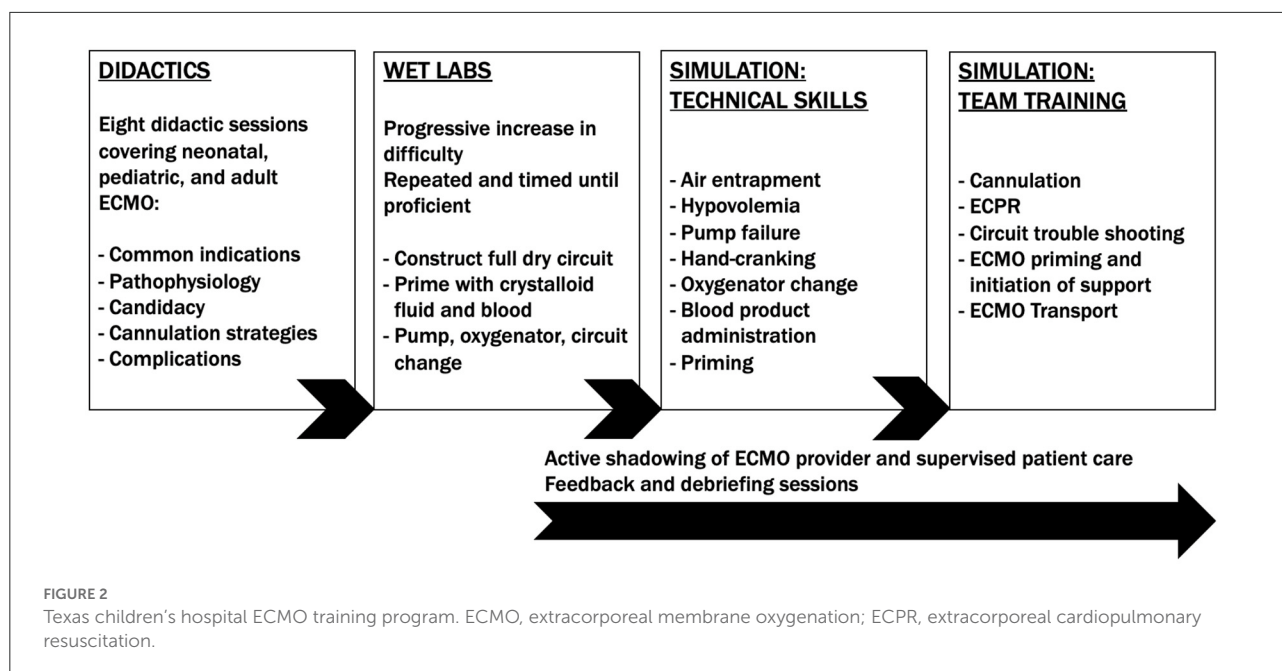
DIDACTICS

Eight didactic sessions covering neonatal, pediatric, and adult ECMO:

- Common indications
- Pathophysiology
- Candidacy
- Cannulation strategies
- Complications

WET LABS

Progressive increase in difficulty
Repeated and timed until proficient

- Construct full dry circuit
- Prime with crystalloid fluid and blood
- Pump, oxygenator, circuit change

SIMULATION: TECHNICAL SKILLS

- Air entrapment
- Hypovolemia
- Pump failure
- Hand-cranking
- Oxygenator change
- Blood product administration
- Priming

SIMULATION: TEAM TRAINING

- Cannulation
- ECPR
- Circuit trouble shooting
- ECMO priming and initiation of support
- ECMO Transport

Active shadowing of ECMO provider and supervised patient care
Feedback and debriefing sessions

FIGURE 2
Texas children's hospital ECMO training program. ECMO, extracorporeal membrane oxygenation; ECPR, extracorporeal cardiopulmonary resuscitation.